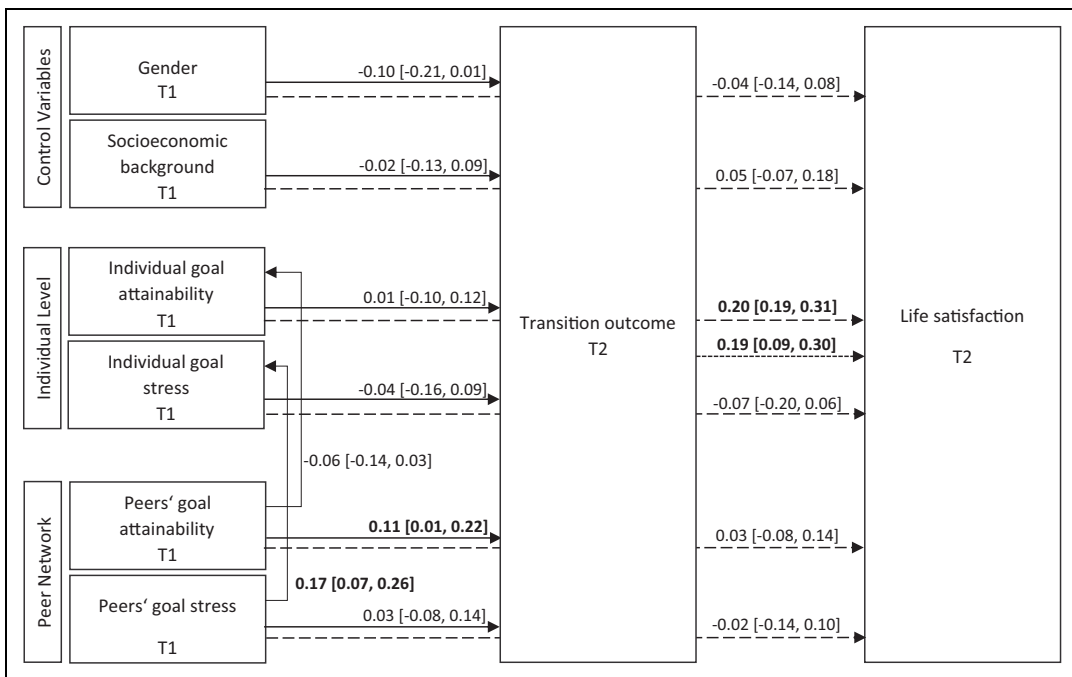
Control Variables

Gender
T1

Socioeconomic background
T1

Individual Level

Individual goal attainability
T1

Individual goal stress
T1

Peer Network

Peers' goal attainability
T1

Peers' goal stress
T1

-0.10 [-0.21, 0.01]

-0.02 [-0.13, 0.09]

0.01 [-0.10, 0.12]

-0.04 [-0.16, 0.09]

-0.06 [-0.14, 0.03]

**0.11 [0.01, 0.22]**

**0.17 [0.07, 0.26]**

0.03 [-0.08, 0.14]

Transition outcome
T2

-0.04 [-0.14, 0.08]

0.05 [-0.07, 0.18]

**0.20 [0.19, 0.31]**

**0.19 [0.09, 0.30]**

-0.07 [-0.20, 0.06]

0.03 [-0.08, 0.14]

-0.02 [-0.14, 0.10]

Life satisfaction
T2